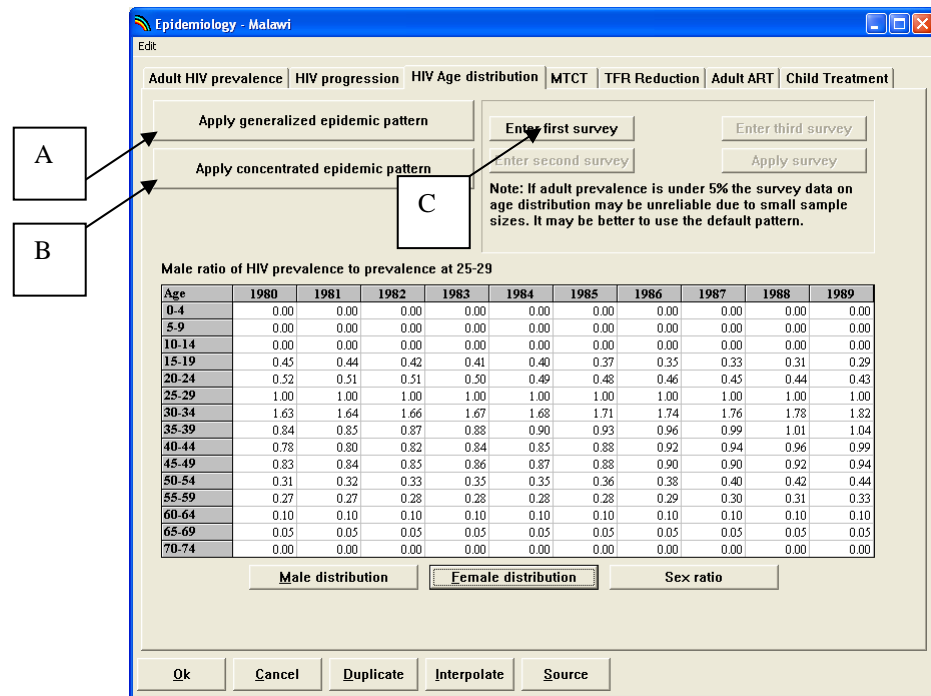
Epidemiology - Malawi

Edit

Adult HIV prevalence | HIV progression | HIV Age distribution | MTCT | TFR Reduction | Adult ART | Child Treatment

Apply generalized epidemic pattern

Apply concentrated epidemic pattern

Enter first survey

Enter second survey

Enter third survey

Apply survey

Note: If adult prevalence is under 5% the survey data on age distribution may be unreliable due to small sample sizes. It may be better to use the default pattern.

A

B

C

Male ratio of HIV prevalence to prevalence at 25-29

| Age | 1980 | 1981 | 1982 | 1983 | 1984 | 1985 | 1986 | 1987 | 1988 | 1989 |
|---|---|---|---|---|---|---|---|---|---|---|
| 0-4 | 0.00 | 0.00 | 0.00 | 0.00 | 0.00 | 0.00 | 0.00 | 0.00 | 0.00 | 0.00 |
| 5-9 | 0.00 | 0.00 | 0.00 | 0.00 | 0.00 | 0.00 | 0.00 | 0.00 | 0.00 | 0.00 |
| 10-14 | 0.00 | 0.00 | 0.00 | 0.00 | 0.00 | 0.00 | 0.00 | 0.00 | 0.00 | 0.00 |
| 15-19 | 0.45 | 0.44 | 0.42 | 0.41 | 0.40 | 0.37 | 0.35 | 0.33 | 0.31 | 0.29 |
| 20-24 | 0.52 | 0.51 | 0.51 | 0.50 | 0.49 | 0.48 | 0.46 | 0.45 | 0.44 | 0.43 |
| 25-29 | 1.00 | 1.00 | 1.00 | 1.00 | 1.00 | 1.00 | 1.00 | 1.00 | 1.00 | 1.00 |
| 30-34 | 1.63 | 1.64 | 1.66 | 1.67 | 1.68 | 1.71 | 1.74 | 1.76 | 1.78 | 1.82 |
| 35-39 | 0.84 | 0.85 | 0.87 | 0.88 | 0.90 | 0.93 | 0.96 | 0.99 | 1.01 | 1.04 |
| 40-44 | 0.78 | 0.80 | 0.82 | 0.84 | 0.85 | 0.88 | 0.92 | 0.94 | 0.96 | 0.99 |
| 45-49 | 0.83 | 0.84 | 0.85 | 0.86 | 0.87 | 0.88 | 0.90 | 0.90 | 0.92 | 0.94 |
| 50-54 | 0.31 | 0.32 | 0.33 | 0.35 | 0.35 | 0.36 | 0.38 | 0.40 | 0.42 | 0.44 |
| 55-59 | 0.27 | 0.27 | 0.28 | 0.28 | 0.28 | 0.28 | 0.29 | 0.30 | 0.31 | 0.33 |
| 60-64 | 0.10 | 0.10 | 0.10 | 0.10 | 0.10 | 0.10 | 0.10 | 0.10 | 0.10 | 0.10 |
| 65-69 | 0.05 | 0.05 | 0.05 | 0.05 | 0.05 | 0.05 | 0.05 | 0.05 | 0.05 | 0.05 |
| 70-74 | 0.00 | 0.00 | 0.00 | 0.00 | 0.00 | 0.00 | 0.00 | 0.00 | 0.00 | 0.00 |

Male distribution | Female distribution | Sex ratio

Ok | Cancel | Duplicate | Interpolate | Source